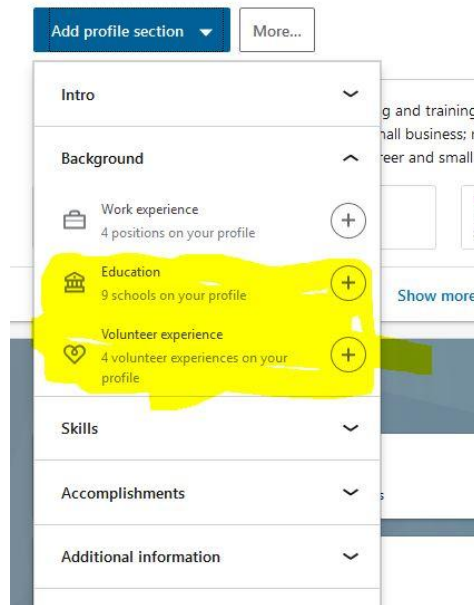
Add profile section
More...

Intro

Background

Work experience
4 positions on your profile

Education
9 schools on your profile

Volunteer experience
4 volunteer experiences on your profile

Skills

Accomplishments

Additional information

g and training
nall business;
reer and small

Show more